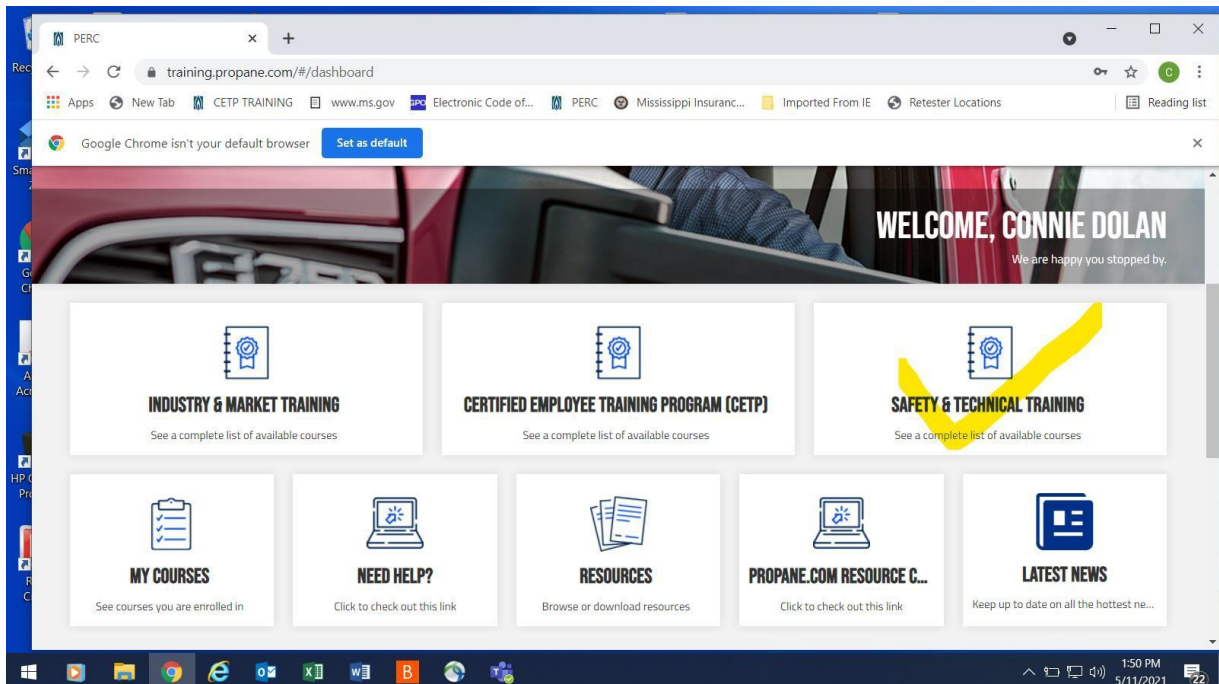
PERC

training.propane.com/#/dashboard

Apps New Tab CETP TRAINING www.ms.gov Electronic Code of... PERC Mississippi Insuranc... Imported From IE Retester Locations Reading list

Google Chrome isn't your default browser Set as default

WELCOME, CONNIE DOLAN
We are happy you stopped by.

INDUSTRY & MARKET TRAINING
See a complete list of available courses

CERTIFIED EMPLOYEE TRAINING PROGRAM (CETP)
See a complete list of available courses

SAFETY & TECHNICAL TRAINING
See a complete list of available courses

MY COURSES
See courses you are enrolled in

NEED HELP?
Click to check out this link

RESOURCES
Browse or download resources

PROPANE.COM RESOURCE C...
Click to check out this link

LATEST NEWS
Keep up to date on all the hottest ne...

1:50 PM
5/11/2021
22